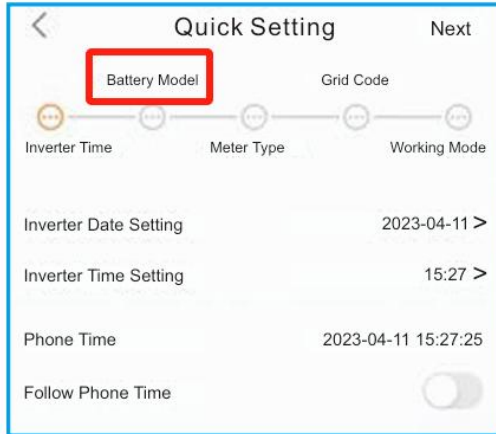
<

Quick Setting

Next

Battery Model

Grid Code

Inverter Time

Meter Type

Working Mode

Inverter Date Setting

2023-04-11 >

Inverter Time Setting

15:27 >

Phone Time

2023-04-11 15:27:25

Follow Phone Time